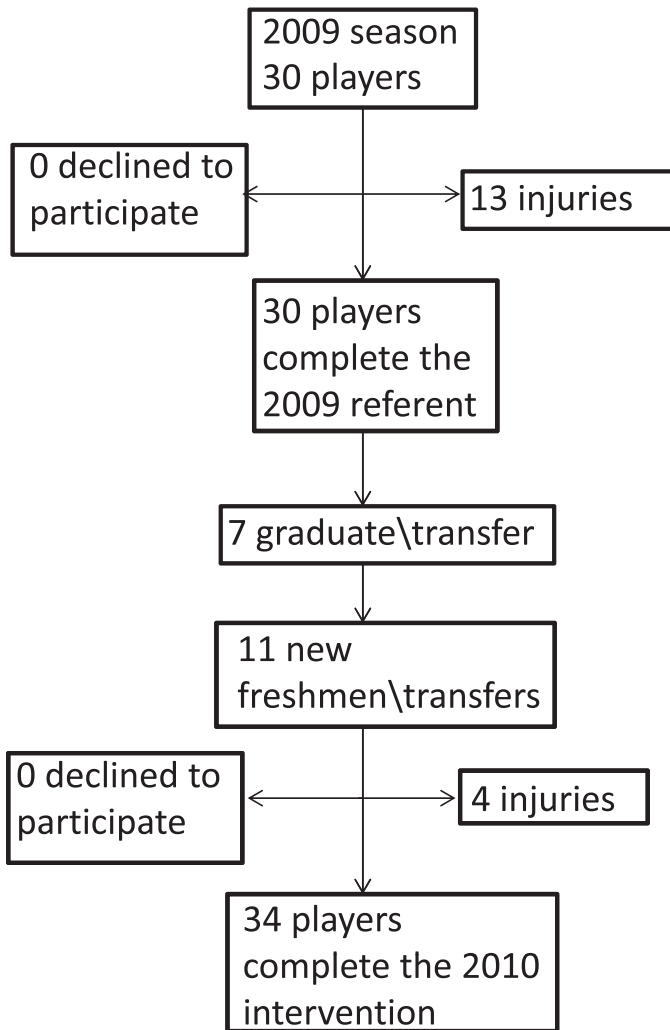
2009 season
30 players

0 declined to participate

13 injuries

30 players complete the 2009 referent

7 graduate\transfer

11 new freshmen\transfers

0 declined to participate

4 injuries

34 players complete the 2010 intervention